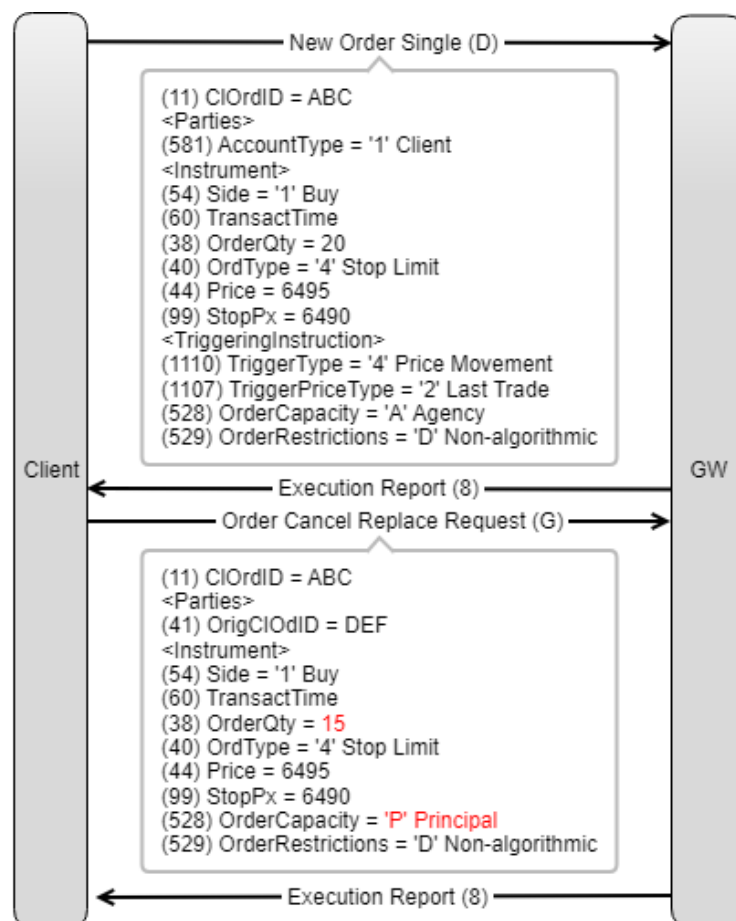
New Order Single (D)

(11) ClOrdID = ABC
<Parties>
(581) AccountType = '1' Client
<Instrument>
(54) Side = '1' Buy
(60) TransactTime
(38) OrderQty = 20
(40) OrdType = '4' Stop Limit
(44) Price = 6495
(99) StopPx = 6490
<TriggeringInstruction>
(1110) TriggerType = '4' Price Movement
(1107) TriggerPriceType = '2' Last Trade
(528) OrderCapacity = 'A' Agency
(529) OrderRestrictions = 'D' Non-algorithmic

Client

GW

Execution Report (8)

Order Cancel Replace Request (G)

(11) ClOrdID = ABC
<Parties>
(41) OrigClOdID = DEF
<Instrument>
(54) Side = '1' Buy
(60) TransactTime
(38) OrderQty = 15
(40) OrdType = '4' Stop Limit
(44) Price = 6495
(99) StopPx = 6490
(528) OrderCapacity = 'P' Principal
(529) OrderRestrictions = 'D' Non-algorithmic

Execution Report (8)